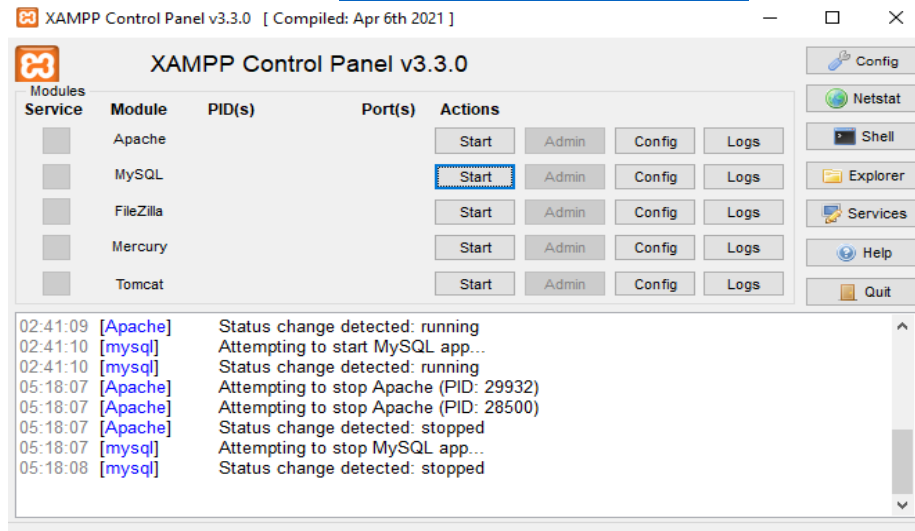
XAMPP Control Panel v3.3.0 [ Compiled: Apr 6th 2021 ]

XAMPP Control Panel v3.3.0

Modules

| Service | Module | PID(s) | Port(s) | Actions | | | |
|---|---|---|---|---|---|---|---|
| | Apache | | | Start | Admin | Config | Logs |
| | MySQL | | | Start | Admin | Config | Logs |
| | FileZilla | | | Start | Admin | Config | Logs |
| | Mercury | | | Start | Admin | Config | Logs |
| | Tomcat | | | Start | Admin | Config | Logs |

Config
Netstat
Shell
Explorer
Services
Help
Quit

02:41:09 [Apache] Status change detected: running
02:41:10 [mysql] Attempting to start MySQL app...
02:41:10 [mysql] Status change detected: running
05:18:07 [Apache] Attempting to stop Apache (PID: 29932)
05:18:07 [Apache] Attempting to stop Apache (PID: 28500)
05:18:07 [Apache] Status change detected: stopped
05:18:07 [mysql] Attempting to stop MySQL app...
05:18:08 [mysql] Status change detected: stopped